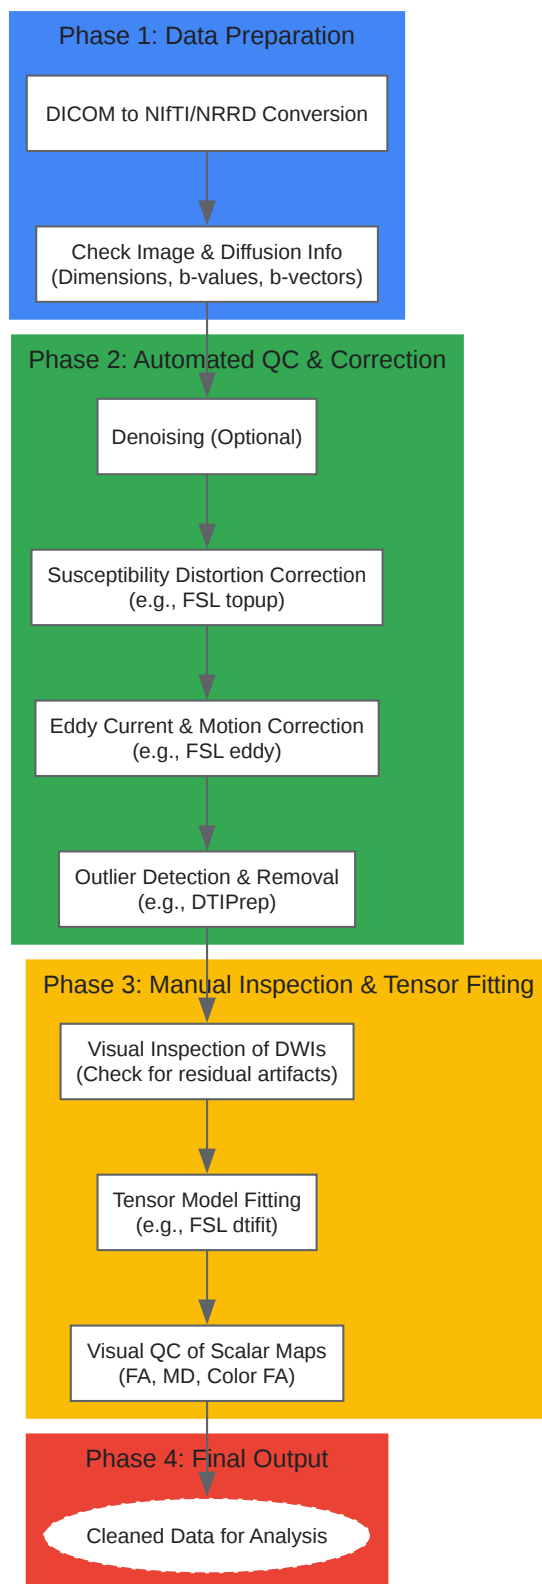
Phase 1: Data Preparation

DICOM to NIfTI/NRRD Conversion

Check Image & Diffusion Info (Dimensions, b-values, b-vectors)

Phase 2: Automated QC & Correction

Denoising (Optional)

Susceptibility Distortion Correction (e.g., FSL topup)

Eddy Current & Motion Correction (e.g., FSL eddy)

Outlier Detection & Removal (e.g., DTIPrep)

Phase 3: Manual Inspection & Tensor Fitting

Visual Inspection of DWIs (Check for residual artifacts)

Tensor Model Fitting (e.g., FSL dtifit)

Visual QC of Scalar Maps (FA, MD, Color FA)

Phase 4: Final Output

Cleaned Data for Analysis